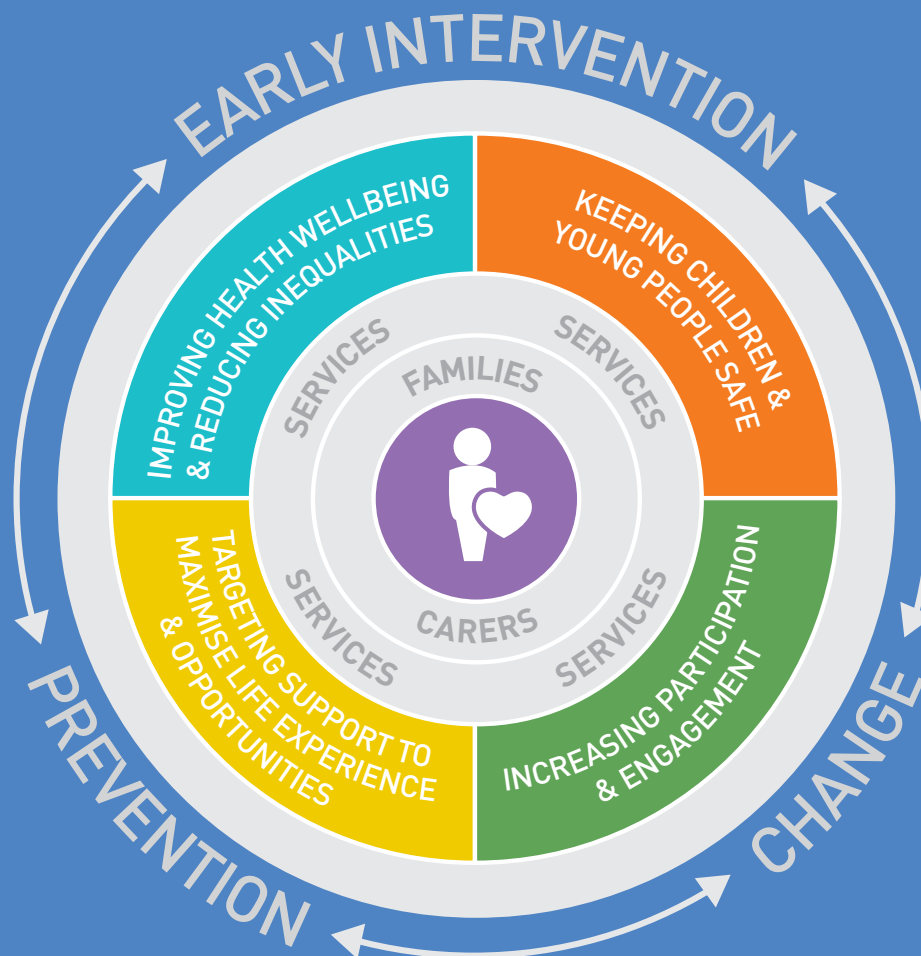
EARLY INTERVENTION

IMPROVING HEALTH WELLBEING & REDUCING INEQUALITIES

KEEPING CHILDREN & YOUNG PEOPLE SAFE

SERVICES

SERVICES

FAMILIES

CARERS

SERVICES

SERVICES

TARGETING SUPPORT TO MAXIMISE LIFE EXPERIENCE & OPPORTUNITIES

INCREASING PARTICIPATION & ENGAGEMENT

PREVENTION

CHANGE